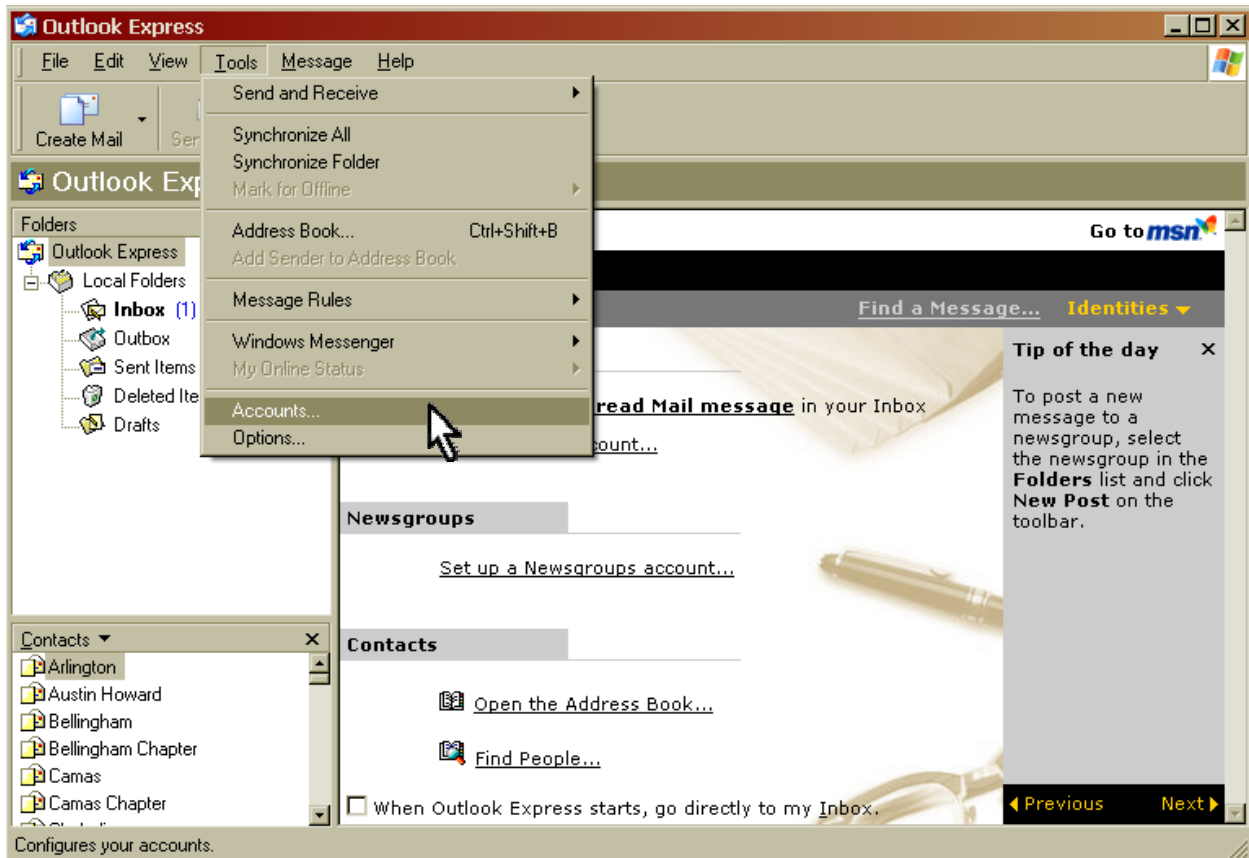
Outlook Express

File Edit View Tools Message Help

Create Mail Ser

Send and Receive
Synchronize All
Synchronize Folder
Mark for Offline
Address Book... Ctrl+Shift+B
Add Sender to Address Book
Message Rules
Windows Messenger
My Online Status
Accounts...
Options...

Outlook Exp

Folders
Outlook Express
Local Folders
Inbox (1)
Outbox
Sent Items
Deleted Ite
Drafts

Go to msn

Find a Message... Identities

read Mail message in your Inbox
count...

Newsgroups

Set up a Newsgroups account...

Contacts

Open the Address Book...

Find People...

When Outlook Express starts, go directly to my Inbox.

Tip of the day

To post a new message to a newsgroup, select the newsgroup in the Folders list and click New Post on the toolbar.

Previous Next

Contacts
Arlington
Austin Howard
Bellingham
Bellingham Chapter
Camas
Camas Chapter

Configures your accounts.